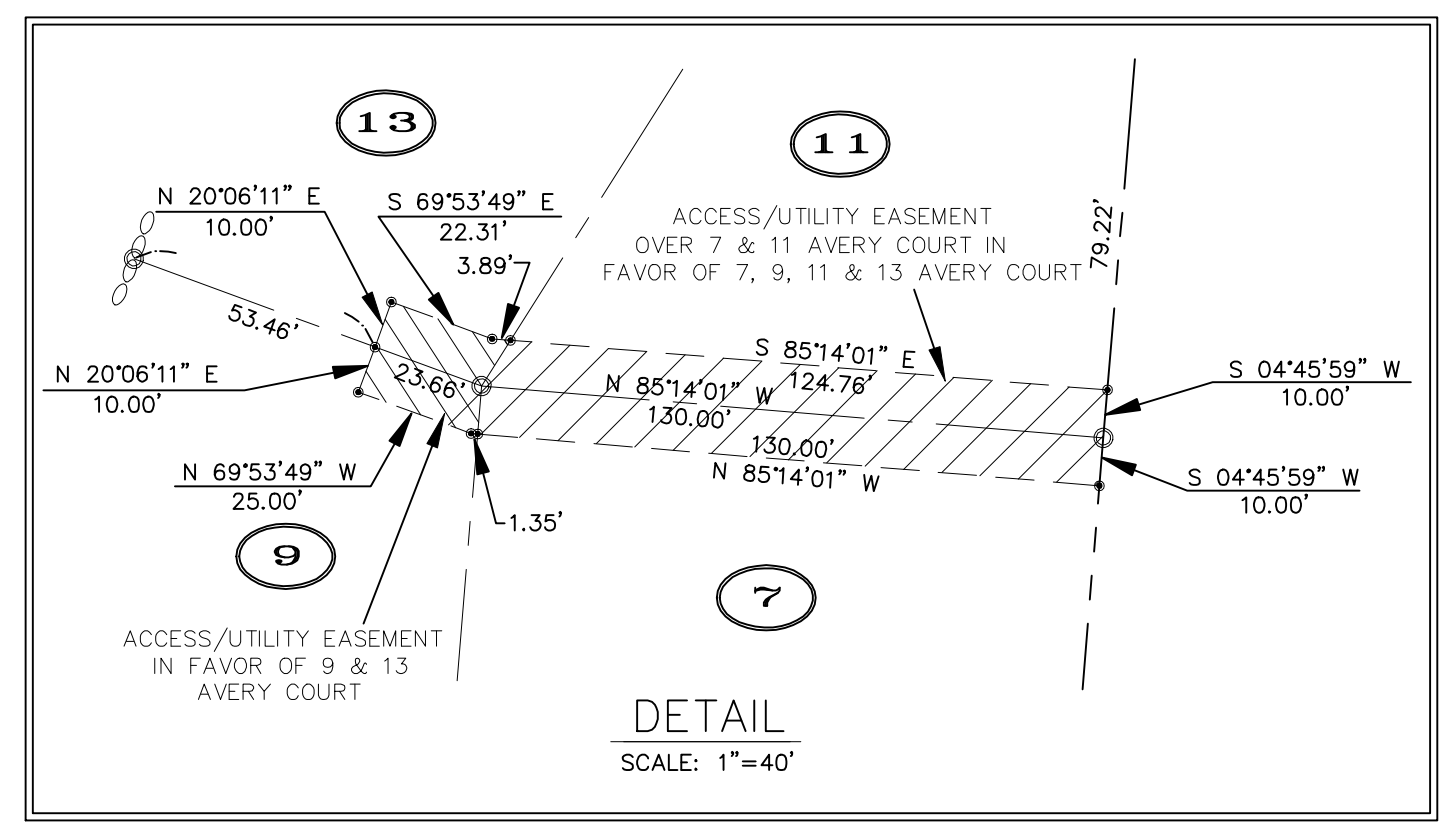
13

11

N 20°06'11" E
10.00'

S 69°53'49" E
22.31'

3.89'

ACCESS/UTILITY EASEMENT
OVER 7 & 11 AVERY COURT IN
FAVOR OF 7, 9, 11 & 13 AVERY COURT

79.22'

53.46'

N 20°06'11" E
10.00'

23.66'

S 85°14'01" E
124.76'

N 85°14'01" W
130.00'

130.00'
N 85°14'01" W

S 04°45'59" W
10.00'

S 04°45'59" W
10.00'

N 69°53'49" W
25.00'

1.35'

9

7

ACCESS/UTILITY EASEMENT
IN FAVOR OF 9 & 13
AVERY COURT

DETAIL
SCALE: 1"=40'